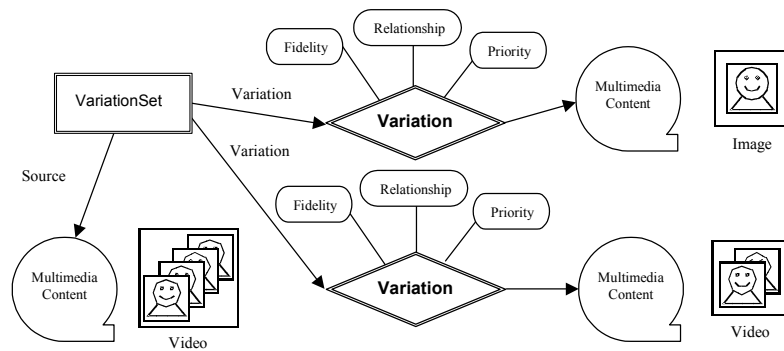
Relationship

Fidelity

Priority

VariationSet

Variation

Variation

Multimedia Content

Image

Variation

Source

Relationship

Fidelity

Priority

Multimedia Content

Video

Variation

Multimedia Content

Video